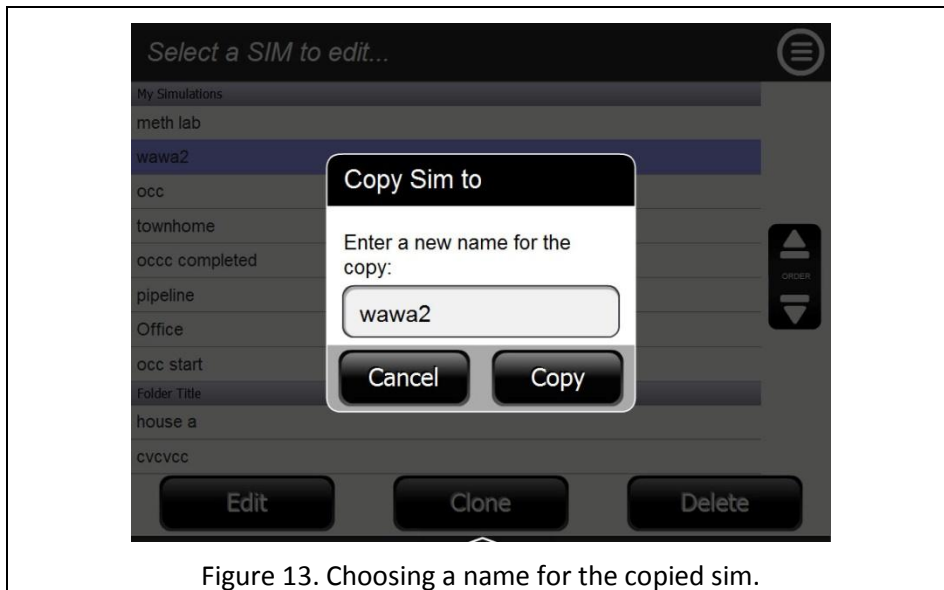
Select a SIM to edit...

My Simulations

meth lab

wawa2

occ

townhome

occc completed

pipeline

Office

occ start

Folder Title

house a

cvcvcc

Copy Sim to

Enter a new name for the copy:

wawa2

Cancel

Copy

ORDER

Edit

Clone

Delete

Figure 13. Choosing a name for the copied sim.